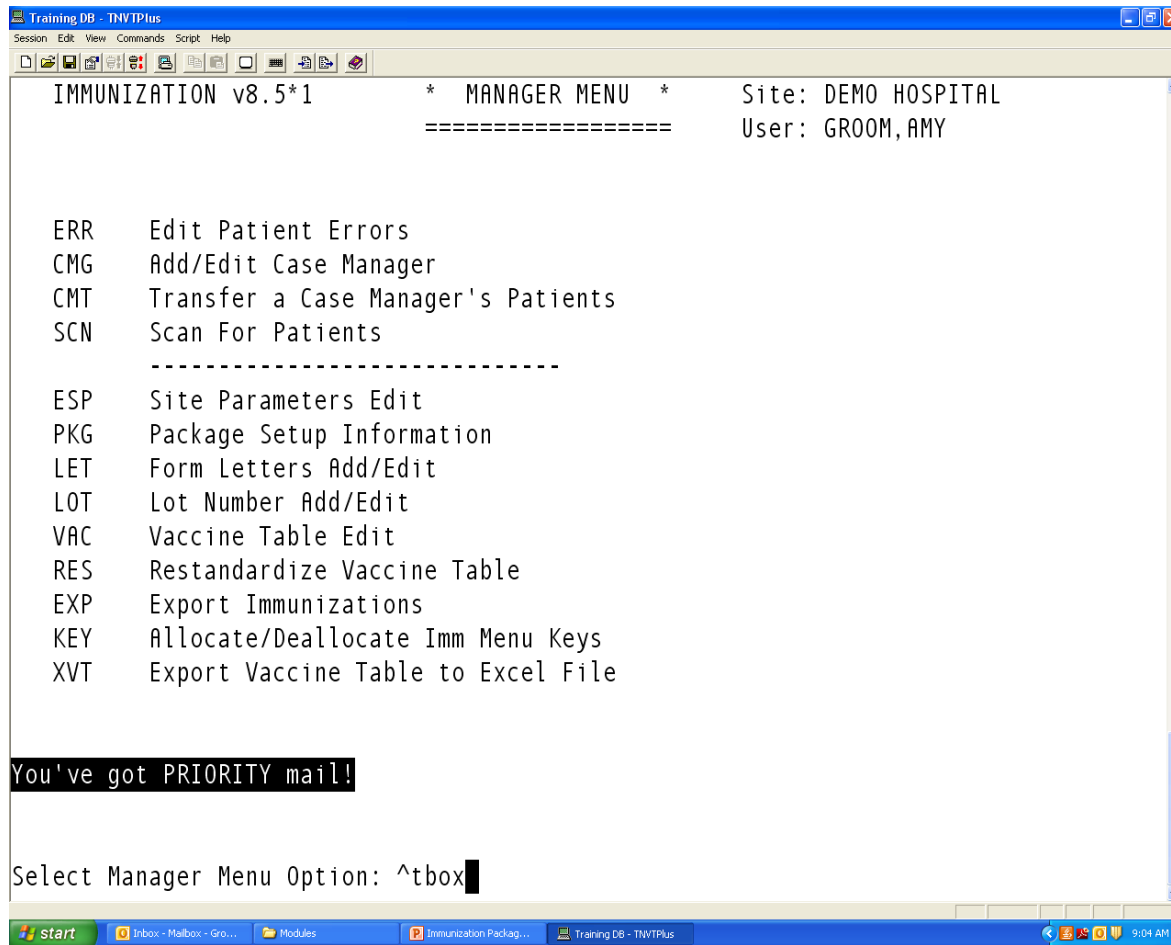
Training DB - TNVTPlus

Session Edit View Commands Script Help

IMMUNIZATION v8.5*1 * MANAGER MENU * Site: DEMO HOSPITAL
================== User: GROOM,AMY

ERR Edit Patient Errors
CMG Add/Edit Case Manager
CMT Transfer a Case Manager's Patients
SCN Scan For Patients
------------------------------
ESP Site Parameters Edit
PKG Package Setup Information
LET Form Letters Add/Edit
LOT Lot Number Add/Edit
VAC Vaccine Table Edit
RES Restandardize Vaccine Table
EXP Export Immunizations
KEY Allocate/Deallocate Imm Menu Keys
XVT Export Vaccine Table to Excel File

You've got PRIORITY mail!

Select Manager Menu Option: ^tbox

start Inbox - Mailbox - Gro... Modules Immunization Packag... Training DB - TNVTPlus 9:04 AM